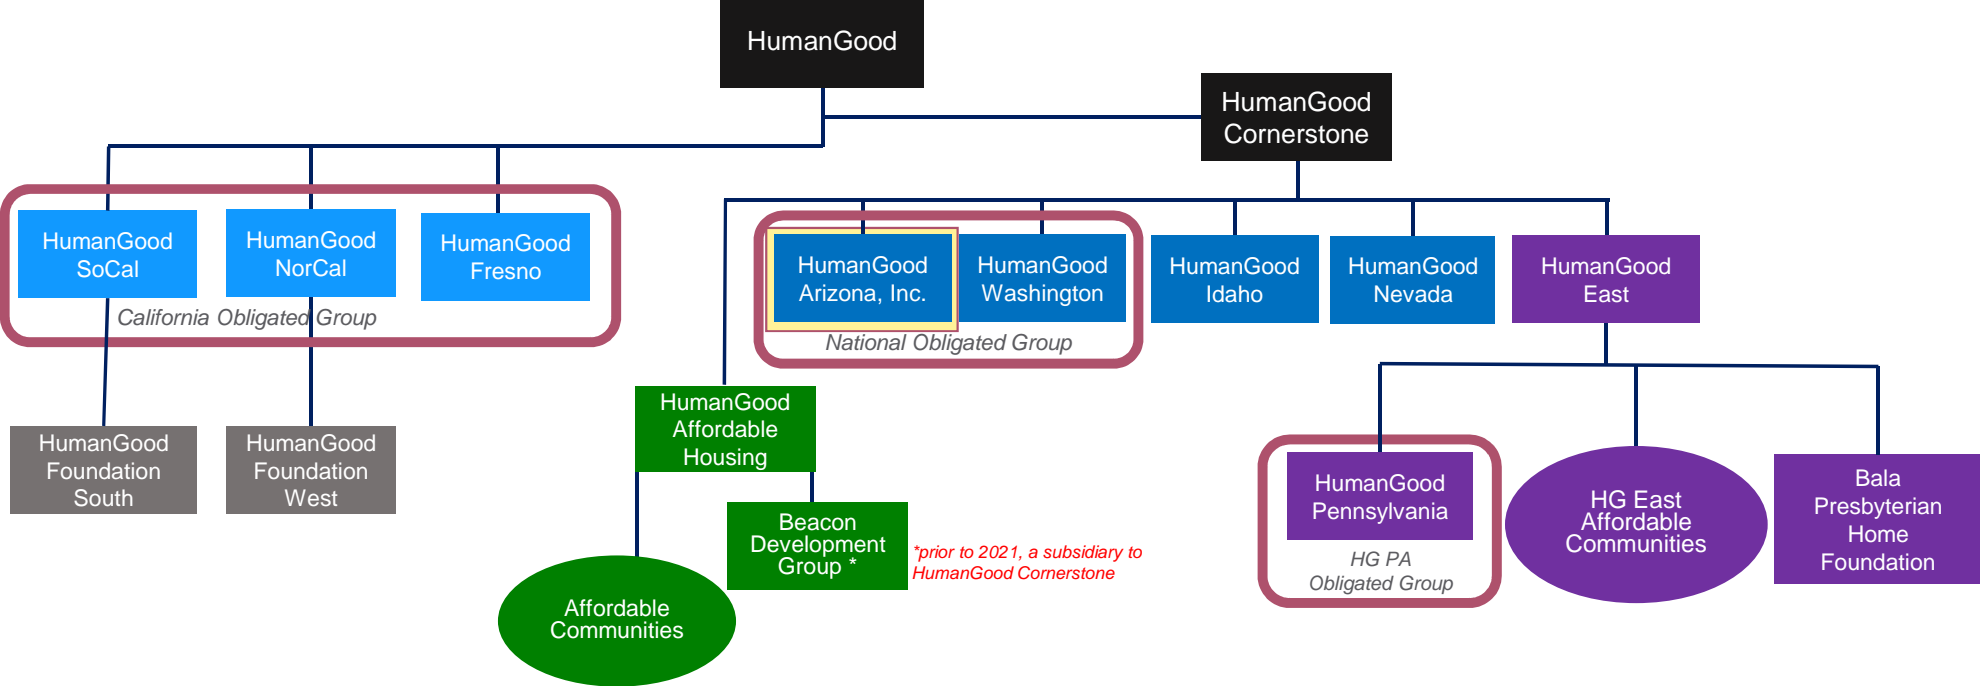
HumanGood

HumanGood Cornerstone

HumanGood SoCal

HumanGood NorCal

HumanGood Fresno

California Obligated Group

HumanGood Foundation South

HumanGood Foundation West

HumanGood Arizona, Inc.

HumanGood Washington

National Obligated Group

HumanGood Idaho

HumanGood Nevada

HumanGood East

HumanGood Affordable Housing

Beacon Development Group *

*prior to 2021, a subsidiary to HumanGood Cornerstone

Affordable Communities

HumanGood Pennsylvania

HG PA Obligated Group

HG East Affordable Communities

Bala Presbyterian Home Foundation